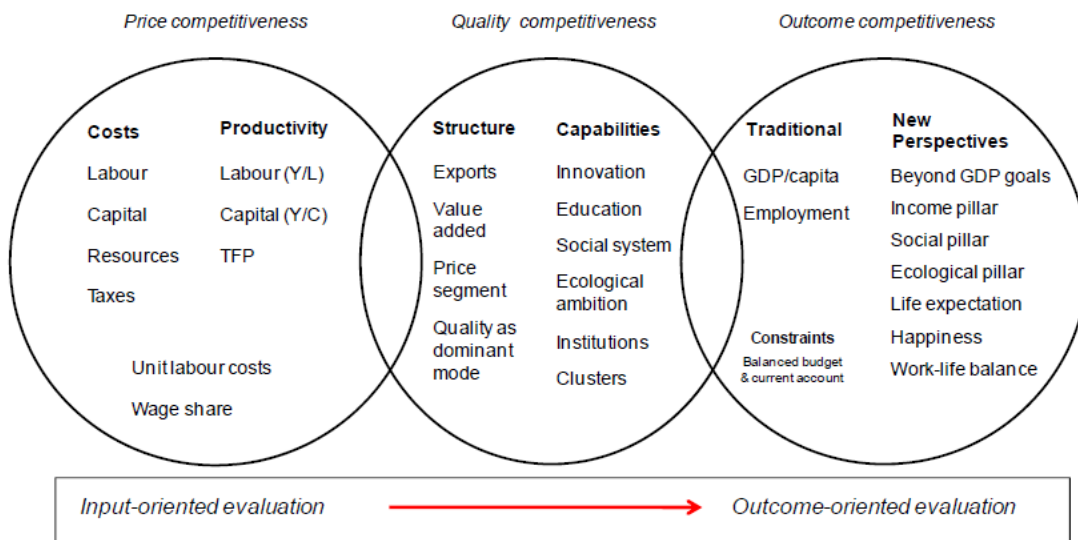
Price competitiveness

Quality competitiveness

Outcome competitiveness

Costs

Labour

Capital

Resources

Taxes

Productivity

Labour (Y/L)

Capital (Y/C)

TFP

Unit labour costs

Wage share

Structure

Exports

Value added

Price segment

Quality as dominant mode

Capabilities

Innovation

Education

Social system

Ecological ambition

Institutions

Clusters

Traditional

GDP/capita

Employment

Constraints

Balanced budget & current account

New Perspectives

Beyond GDP goals

Income pillar

Social pillar

Ecological pillar

Life expectation

Happiness

Work-life balance

Input-oriented evaluation

Outcome-oriented evaluation